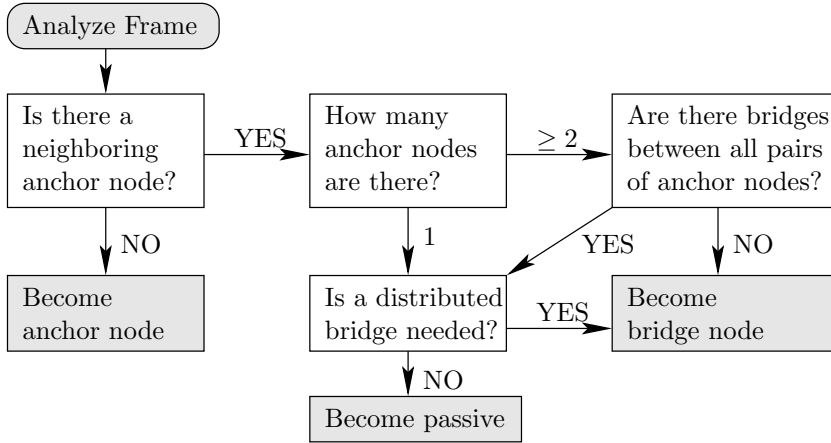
Analyze Frame

Is there a neighboring anchor node?

YES

How many anchor nodes are there?

$\geq 2$

Are there bridges between all pairs of anchor nodes?

NO

1

YES

NO

Become anchor node

Is a distributed bridge needed?

YES

Become bridge node

NO

Become passive